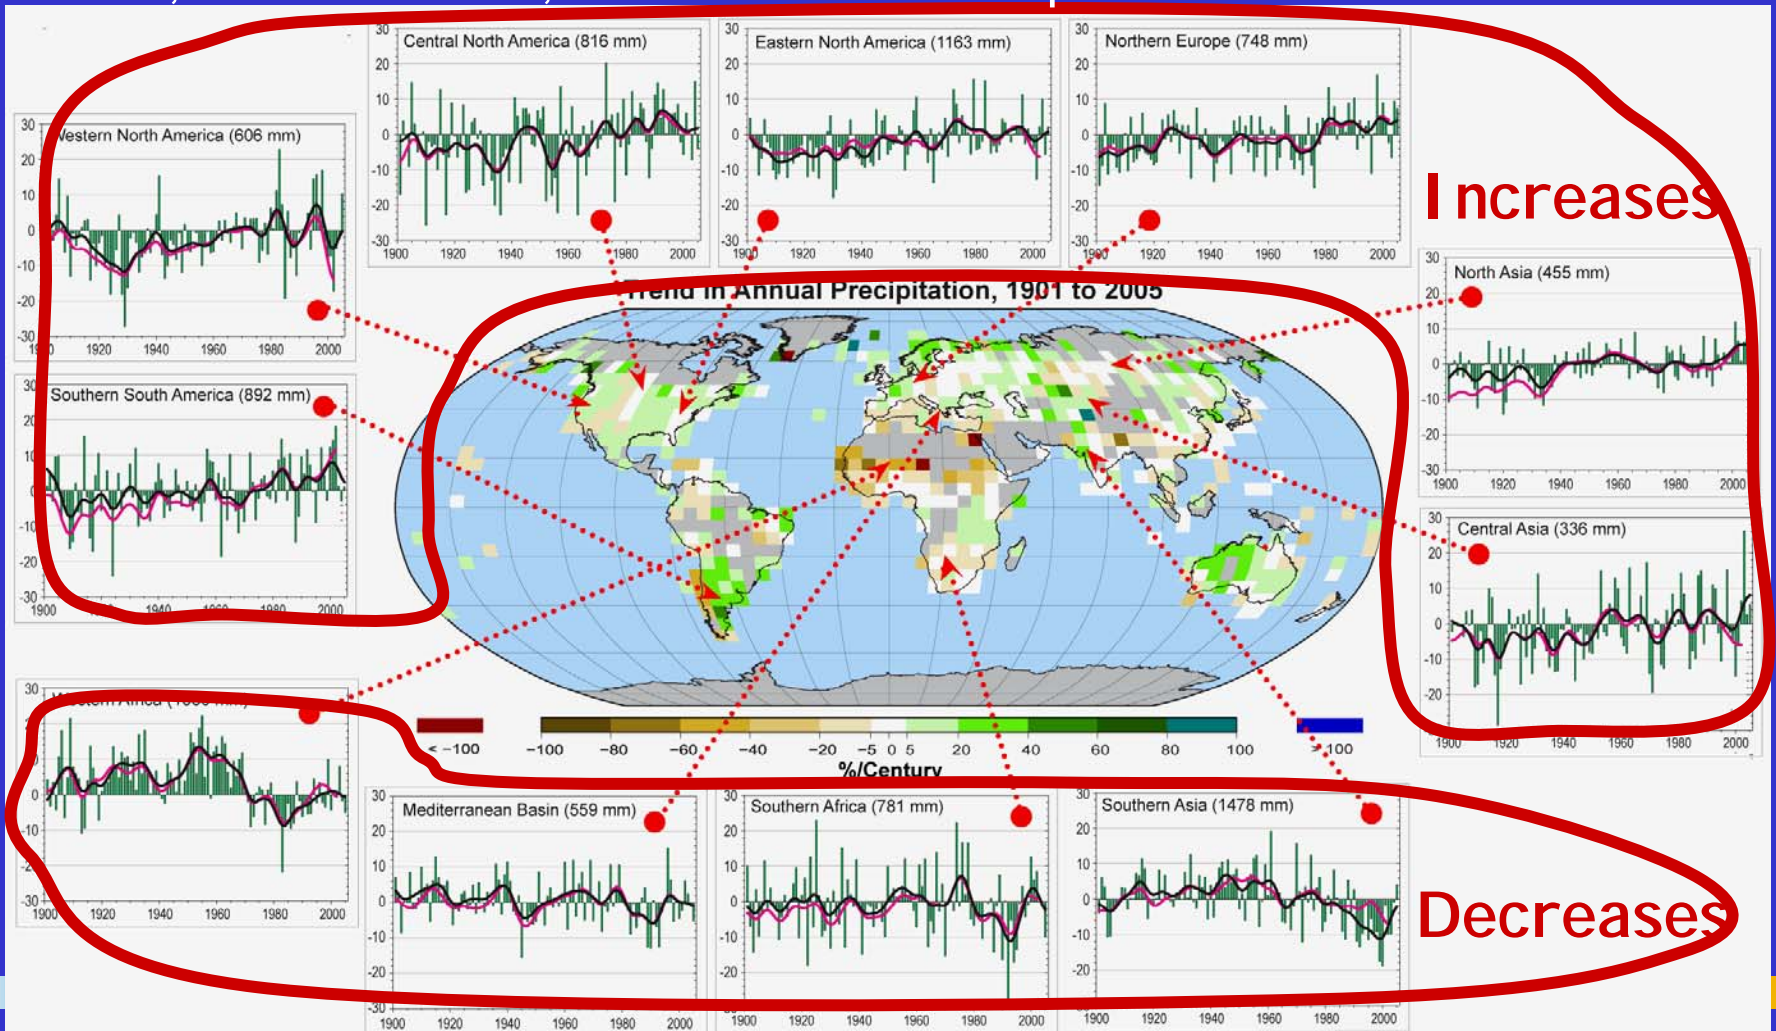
30 Central North America (816 mm)
20
10
0
-10
-20
-30
1900 1920 1940 1960 1980 2000

30 Eastern North America (1163 mm)
20
10
0
-10
-20
-30
1900 1920 1940 1960 1980 2000

30 Northern Europe (748 mm)
20
10
0
-10
-20
-30
1900 1920 1940 1960 1980 2000

Increases

30 Western North America (606 mm)
20
10
0
-10
-20
-30
1900 1920 1940 1960 1980 2000

30 Southern South America (892 mm)
20
10
0
-10
-20
-30
1900 1940 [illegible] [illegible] 2000

Trend in Annual Precipitation, 1901 to 2005

30 North Asia (455 mm)
20
10
0
-10
-20
-30
1900 1920 1940 1960 1980 2000

30 Central Asia (336 mm)
20
10
0
-10
-20
1900 1920 1940 1960 1980 2000

30 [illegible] Africa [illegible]
0
-10
-20
-30
1900 1920 1940 1960 1980 2000

< -100 -100 -80 -60 -40 -20 -5 0 5 20 40 60 80 100 > 100
%/Century

30 Mediterranean Basin (559 mm)
20
10
0
-10
-20
-30
1900 1920 1940 1960 1980 2000

30 Southern Africa (781 mm)
20
10
0
-10
-20
1900 1920 1940 1960 1980 2000

30 Southern Asia (1478 mm)
20
10
0
-10
-20
1900 1920 1940 1960 1980 2000

Decreases